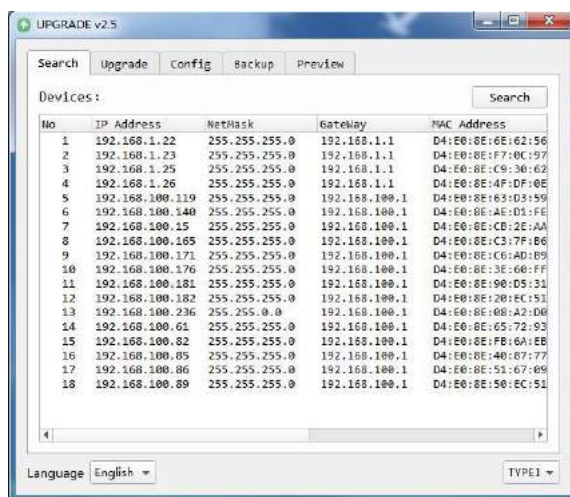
UPGRADE v2.5

Search | Upgrade | Config | Backup | Preview

Devices:

Search

| No | IP Address | NetMask | GateWay | MAC Address |
|---|---|---|---|---|
| 1 | 192.168.1.22 | 255.255.255.0 | 192.168.1.1 | D4:E0:8E:6E:62:56 |
| 2 | 192.168.1.23 | 255.255.255.0 | 192.168.1.1 | D4:E0:8E:F7:0C:97 |
| 3 | 192.168.1.25 | 255.255.255.0 | 192.168.1.1 | D4:E0:8E:C9:30:62 |
| 4 | 192.168.1.26 | 255.255.255.0 | 192.168.1.1 | D4:E0:8E:4F:DF:0E |
| 5 | 192.168.100.119 | 255.255.255.0 | 192.168.100.1 | D4:E0:8E:63:D3:59 |
| 6 | 192.168.100.140 | 255.255.255.0 | 192.168.100.1 | D4:E0:8E:AE:D1:FE |
| 7 | 192.168.100.15 | 255.255.255.0 | 192.168.100.1 | D4:E0:8E:CB:2E:AA |
| 8 | 192.168.100.165 | 255.255.255.0 | 192.168.100.1 | D4:E0:8E:C3:7F:B6 |
| 9 | 192.168.100.171 | 255.255.255.0 | 192.168.100.1 | D4:E0:8E:C6:AD:B9 |
| 10 | 192.168.100.176 | 255.255.255.0 | 192.168.100.1 | D4:E0:8E:3E:60:FF |
| 11 | 192.168.100.181 | 255.255.255.0 | 192.168.100.1 | D4:E0:8E:90:D5:31 |
| 12 | 192.168.100.182 | 255.255.255.0 | 192.168.100.1 | D4:E0:8E:20:EC:51 |
| 13 | 192.168.100.236 | 255.255.0.0 | 192.168.100.1 | D4:E0:8E:08:A2:D0 |
| 14 | 192.168.100.61 | 255.255.255.0 | 192.168.100.1 | D4:E0:8E:65:72:93 |
| 15 | 192.168.100.82 | 255.255.255.0 | 192.168.100.1 | D4:E0:8E:FB:6A:EB |
| 16 | 192.168.100.85 | 255.255.255.0 | 192.168.100.1 | D4:E0:8E:40:87:77 |
| 17 | 192.168.100.86 | 255.255.255.0 | 192.168.100.1 | D4:E0:8E:51:67:09 |
| 18 | 192.168.100.89 | 255.255.255.0 | 192.168.100.1 | D4:E0:8E:50:EC:51 |

Language English

TYPE1